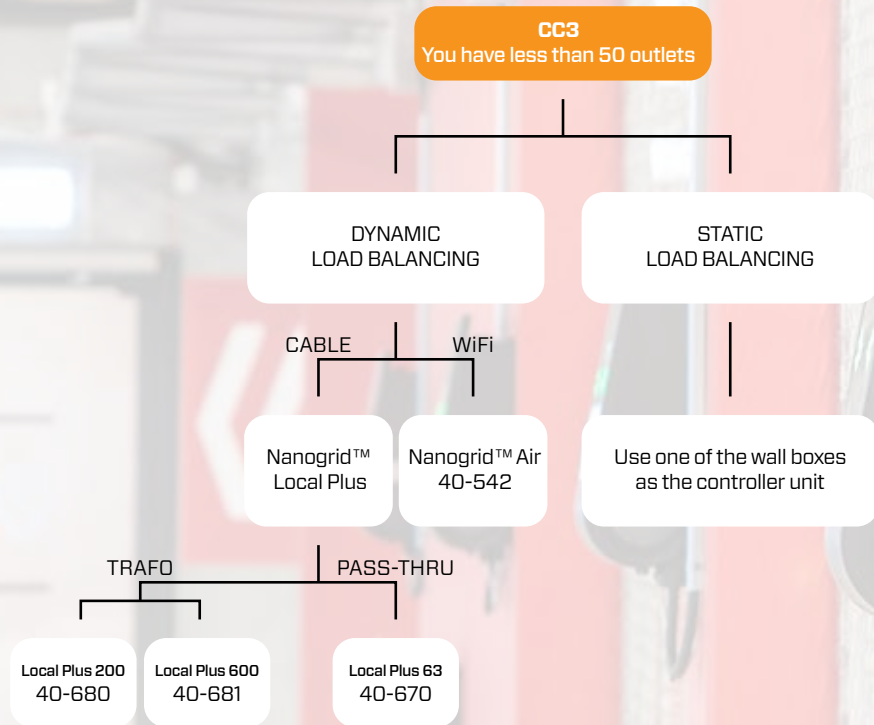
CC3
You have less than 50 outlets

DYNAMIC
LOAD BALANCING

STATIC
LOAD BALANCING

CABLE

WiFi

Nanogrid™
Local Plus

Nanogrid™ Air
40-542

Use one of the wall boxes as the controller unit

TRAFO

PASS-THRU

Local Plus 200
40-680

Local Plus 600
40-681

Local Plus 63
40-670